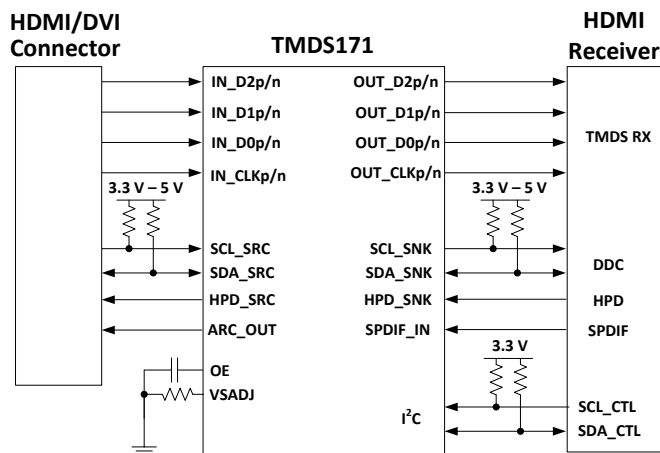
HDMI/DVI Connector

TMDS171

HDMI Receiver

IN_D2p/n
IN_D1p/n
IN_D0p/n
IN_CLKp/n
3.3 V – 5 V
SCL_SRC
SDA_SRC
HPD_SRC
ARC_OUT
OE
VSADJ

OUT_D2p/n
OUT_D1p/n
OUT_D0p/n
OUT_CLKp/n
3.3 V – 5 V
SCL_SNK
SDA_SNK
HPD_SNK
SPDIF_IN
3.3 V
$I^2C$

TMDS RX
DDC
HPD
SPDIF
SCL_CTL
SDA_CTL